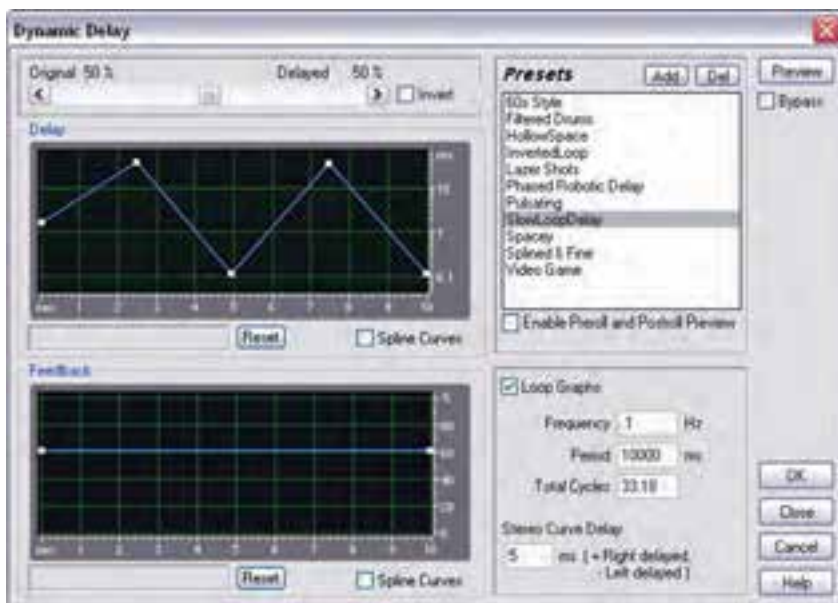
Dynamic Delay

Original 50 %
Delayed 50 %
Invert

Delay

ms
10
1
0.1
sec 1 2 3 4 5 6 7 8 9 10

Reset
Spline Curves

Feedback

%
100
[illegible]
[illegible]
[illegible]
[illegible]
sec 1 2 3 4 5 6 7 8 9 10

Reset
Spline Curves

Presets
Add
Del

60s Style
Filtered Drums
HollowSpace
InvertedLoop
Lazer Shots
Phased Robotic Delay
Pulsating
SlowLoopDelay
Spacey
Splined & Fine
Video Game

Enable Preroll and Postroll Preview

Loop Graphs
Frequency 1 Hz
Period 10000 ms
Total Cycles 33.10

Stereo Curve Delay
5 ms ( + Right delayed, - Left delayed )

Preview
Bypass
OK
Close
Cancel
Help